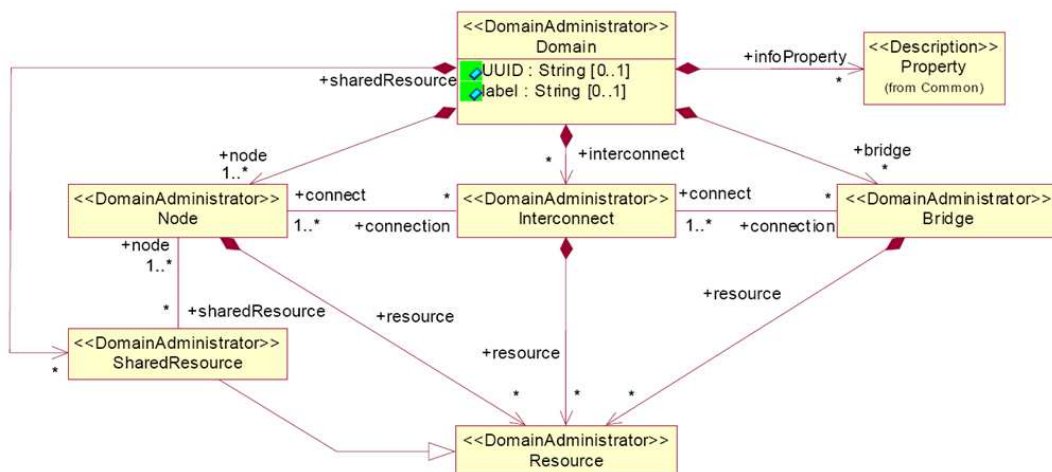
<<DomainAdministrator>>
Domain
UUID : String [0..1]
label : String [0..1]

+infoProperty
*

<<Description>>
Property
(from Common)

+sharedResource

+node
1..*

*
+interconnect

+bridge
*

<<DomainAdministrator>>
Node

+connect
1..*
+connection
*

<<DomainAdministrator>>
Interconnect

+connect
1..*
+connection
*

<<DomainAdministrator>>
Bridge

+node
1..*

*
+sharedResource

+resource

+resource

<<DomainAdministrator>>
SharedResource
*

+resource

*
*
*

<<DomainAdministrator>>
Resource